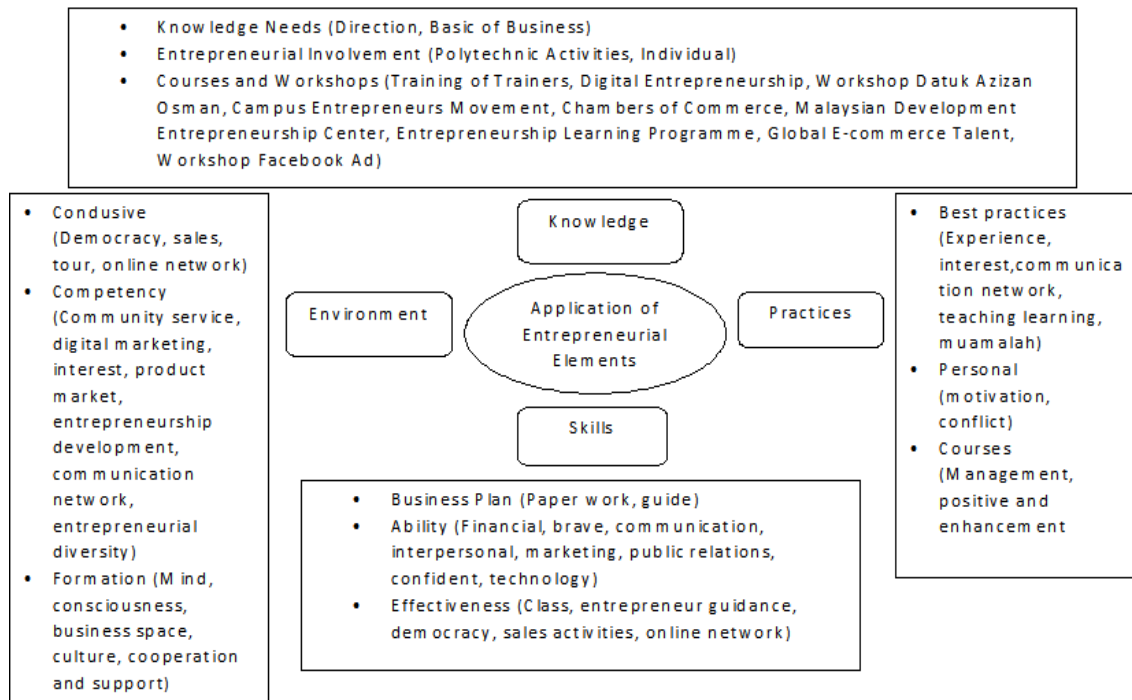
- Knowledge Needs (Direction, Basic of Business)
- Entrepreneurial Involvement (Polytechnic Activities, Individual)
- Courses and Workshops (Training of Trainers, Digital Entrepreneurship, Workshop Datuk Azizan Osman, Campus Entrepreneurs Movement, Chambers of Commerce, Malaysian Development Entrepreneurship Center, Entrepreneurship Learning Programme, Global E-commerce Talent, Workshop Facebook Ad)

- Condusive (Democracy, sales, tour, online network)
- Competency (Community service, digital marketing, interest, product market, entrepreneurship development, communication network, entrepreneurial diversity)
- Formation (Mind, consciousness, business space, culture, cooperation and support)

Knowledge

Environment

Application of Entrepreneurial Elements

Practices

Skills

- Best practices (Experience, interest,communication network, teaching learning, muamalah)
- Personal (motivation, conflict)
- Courses (Management, positive and enhancement

- Business Plan (Paper work, guide)
- Ability (Financial, brave, communication, interpersonal, marketing, public relations, confident, technology)
- Effectiveness (Class, entrepreneur guidance, democracy, sales activities, online network)